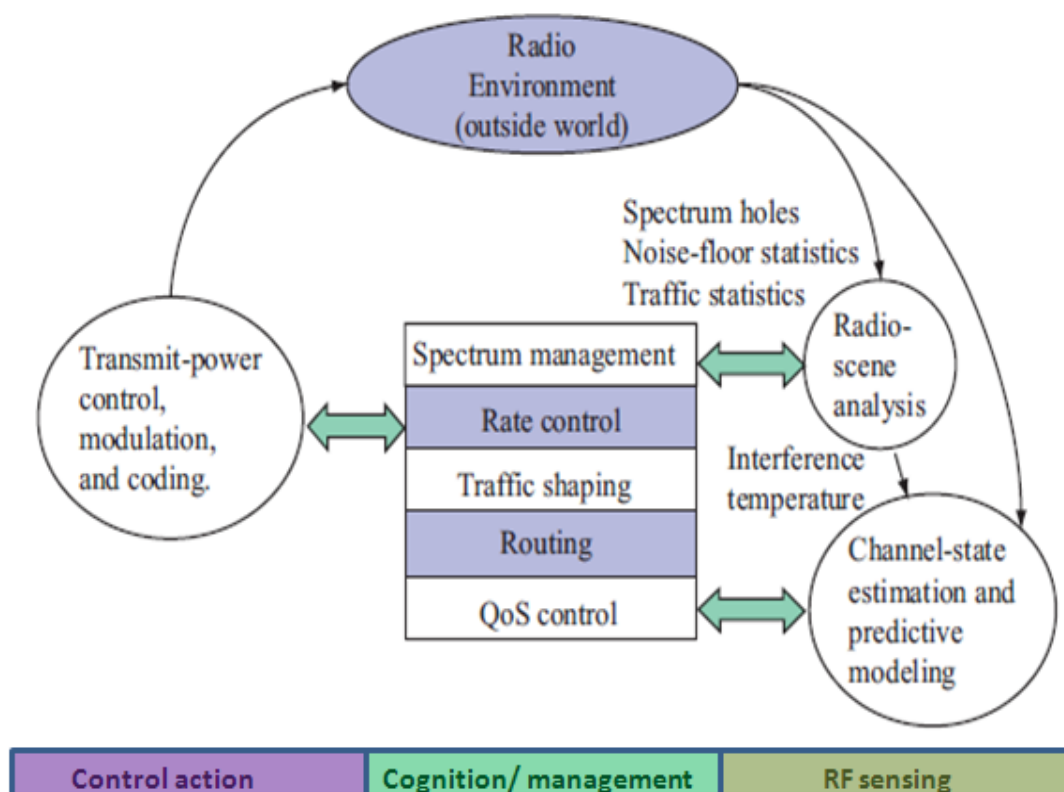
Radio Environment (outside world)

Spectrum holes
Noise-floor statistics
Traffic statistics

Transmit-power control, modulation, and coding.

Spectrum management
Rate control
Traffic shaping
Routing
QoS control

Radio-scene analysis

Interference temperature

Channel-state estimation and predictive modeling

| Control action | Cognition/ management | RF sensing |
|---|---|---|